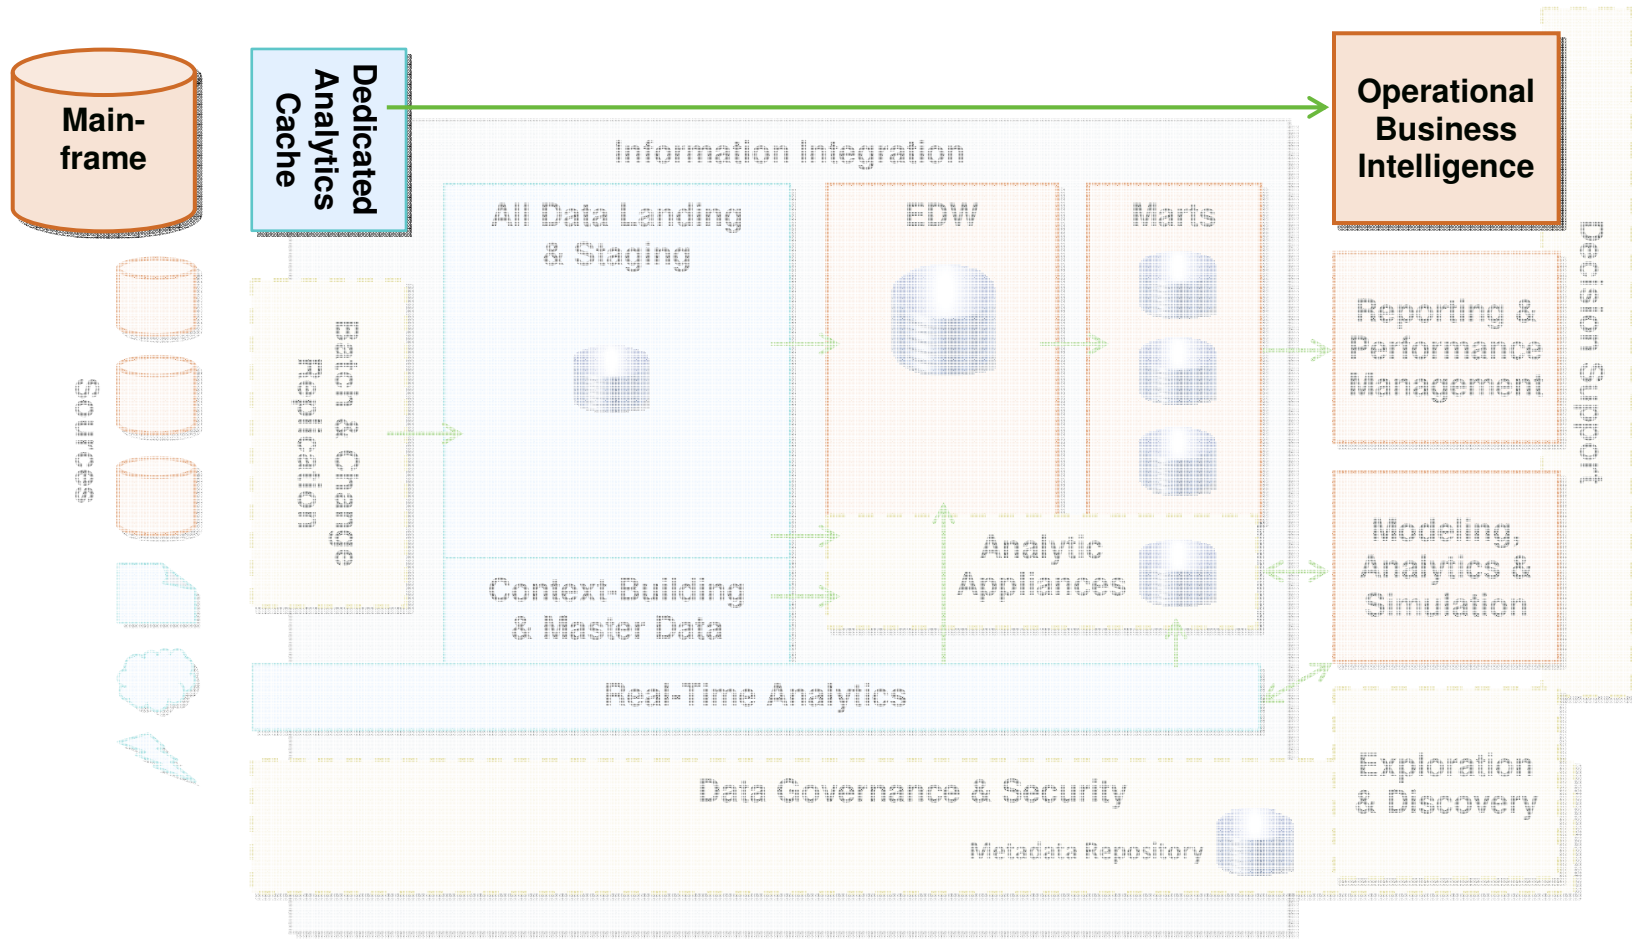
Main-frame

Dedicated Analytics Cache

Operational Business Intelligence

Information Integration

All Data Landing & Staging

EDW

Marts

Decision Support

Reporting & Performance Management

Sources

Batch & Change Replication

Modeling, Analytics & Simulation

Analytic Appliances

Context-Building & Master Data

Real-Time Analytics

Exploration & Discovery

Data Governance & Security

Metadata Repository